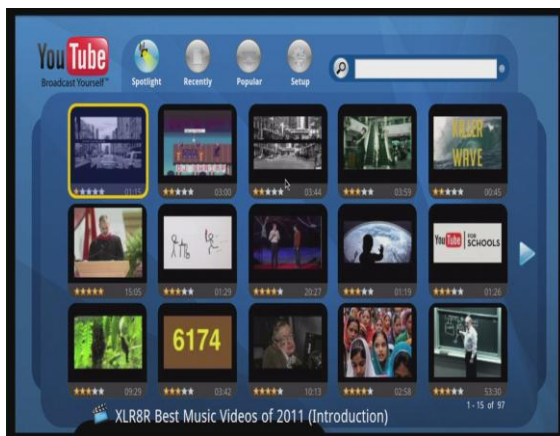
YouTube
Broadcast Yourself™

Spotlight
Recently
Popular
Setup

01:11
03:00
03:44
03:59
XLER WAVE
00:45

15:05
01:29
20:27
01:19
YouTube FOR SCHOOLS
01:26

09:29
6174
03:42
10:13
02:58
53:30

XLR8R Best Music Videos of 2011 (Introduction)
1 - 15 of 97